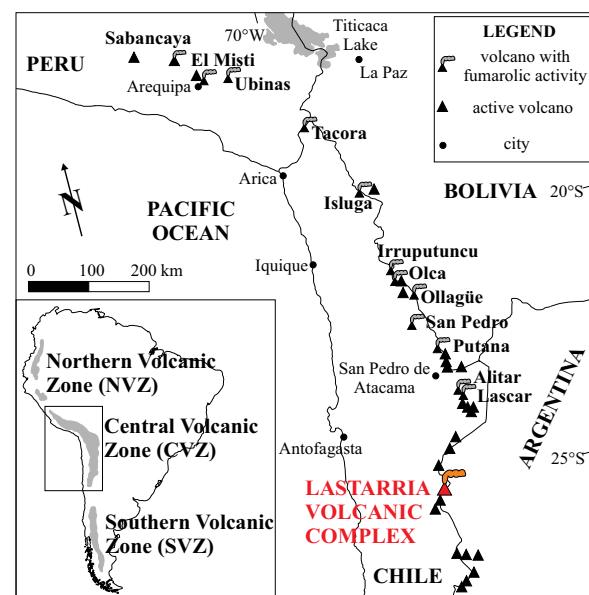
LEGEND
volcano with fumarolic activity
active volcano
city

70°W
Sabancaya
El Misti
PERU
Arequipa
Ubinas
Titicaca Lake
La Paz
Tacora
Arica
N
PACIFIC OCEAN
Isluga
BOLIVIA
20°S
0 100 200 km
Iquique
Irruputuncu
Olca
Ollagüe
San Pedro
Putana
San Pedro de Atacama
Alitar
Lascar
ARGENTINA
Antofagasta
25°S
LASTARRIA VOLCANIC COMPLEX
CHILE

Northern Volcanic Zone (NVZ)
Central Volcanic Zone (CVZ)
Southern Volcanic Zone (SVZ)